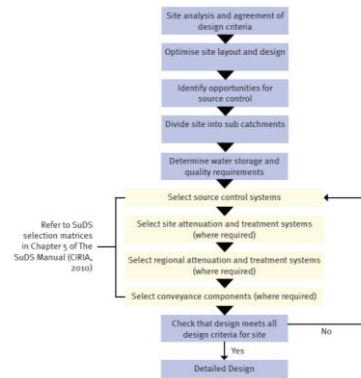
Site analysis and agreement of design criteria

Optimise site layout and design

Identify opportunities for source control

Divide site into sub catchments

Determine water storage and quality requirements

Select source control systems

Select site attenuation and treatment systems (where required)

Select regional attenuation and treatment systems (where required)

Select conveyance components (where required)

Refer to SuDS selection matrices in Chapter 5 of The SuDS Manual (CIRIA, 2010)

Check that design meets all design criteria for site

No

Yes

Detailed Design